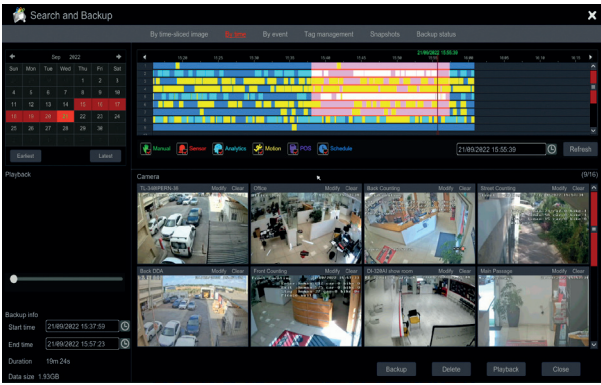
Search and Backup

By time-sliced image | By time | By event | Tag management | Snapshots | Backup status

Sep 2022

| Sun | Mon | Tue | Wed | Thu | Fri | Sat |
|---|---|---|---|---|---|---|
| | | | | 1 | 2 | 3 |
| 4 | 5 | 6 | 7 | 8 | 9 | 10 |
| 11 | 12 | 13 | 14 | 15 | 16 | 17 |
| 18 | 19 | 20 | 21 | 22 | 23 | 24 |
| 25 | 26 | 27 | 28 | 29 | 30 | |

Earliest | Latest

Playback

21/09/2022 15:55:39

Manual | Sensor | Analytics | Motion | POS | Schedule

21/09/2022 15:55:39 | Refresh

Camera (9/16)

TL-34BPERN-36 Modify Clear
Office Modify Clear
Back Counting Modify Clear
Street Counting Modify Clear
Back DDA Modify Clear
Front Counting Modify Clear
DI-328AI show room Modify Clear
Main Passage Modify Clear

Backup info
Start time 21/09/2022 15:37:59
End time 21/09/2022 15:57:23
Duration 19m 24s
Data size 1.93GB

Backup | Delete | Playback | Close